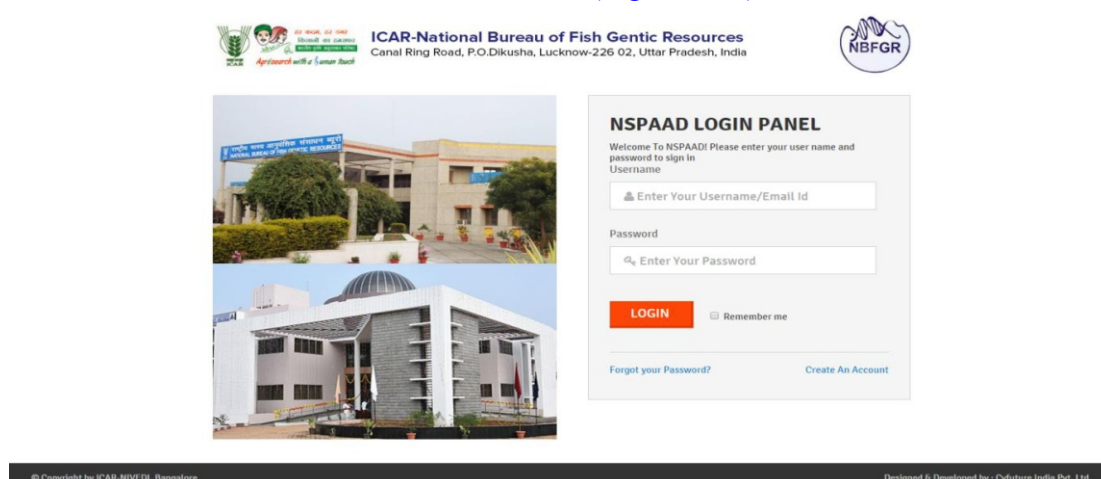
ICAR-National Bureau of Fish Gentic Resources
Canal Ring Road, P.O.Dikusha, Lucknow-226 02, Uttar Pradesh, India

NBFGR

Agrisearch with a Human touch

NATIONAL BUREAU OF FISH GENETIC RESOURCES

NSPAAD LOGIN PANEL

Welcome To NSPAAD! Please enter your user name and password to sign in
Username

Enter Your Username/Email Id

Password

Enter Your Password

LOGIN

Remember me

Forgot your Password?

Create An Account

© Copyright by ICAR-NIVEDI, Bangalore

Designed & Developed by : Cyfuture India Pvt. Ltd.